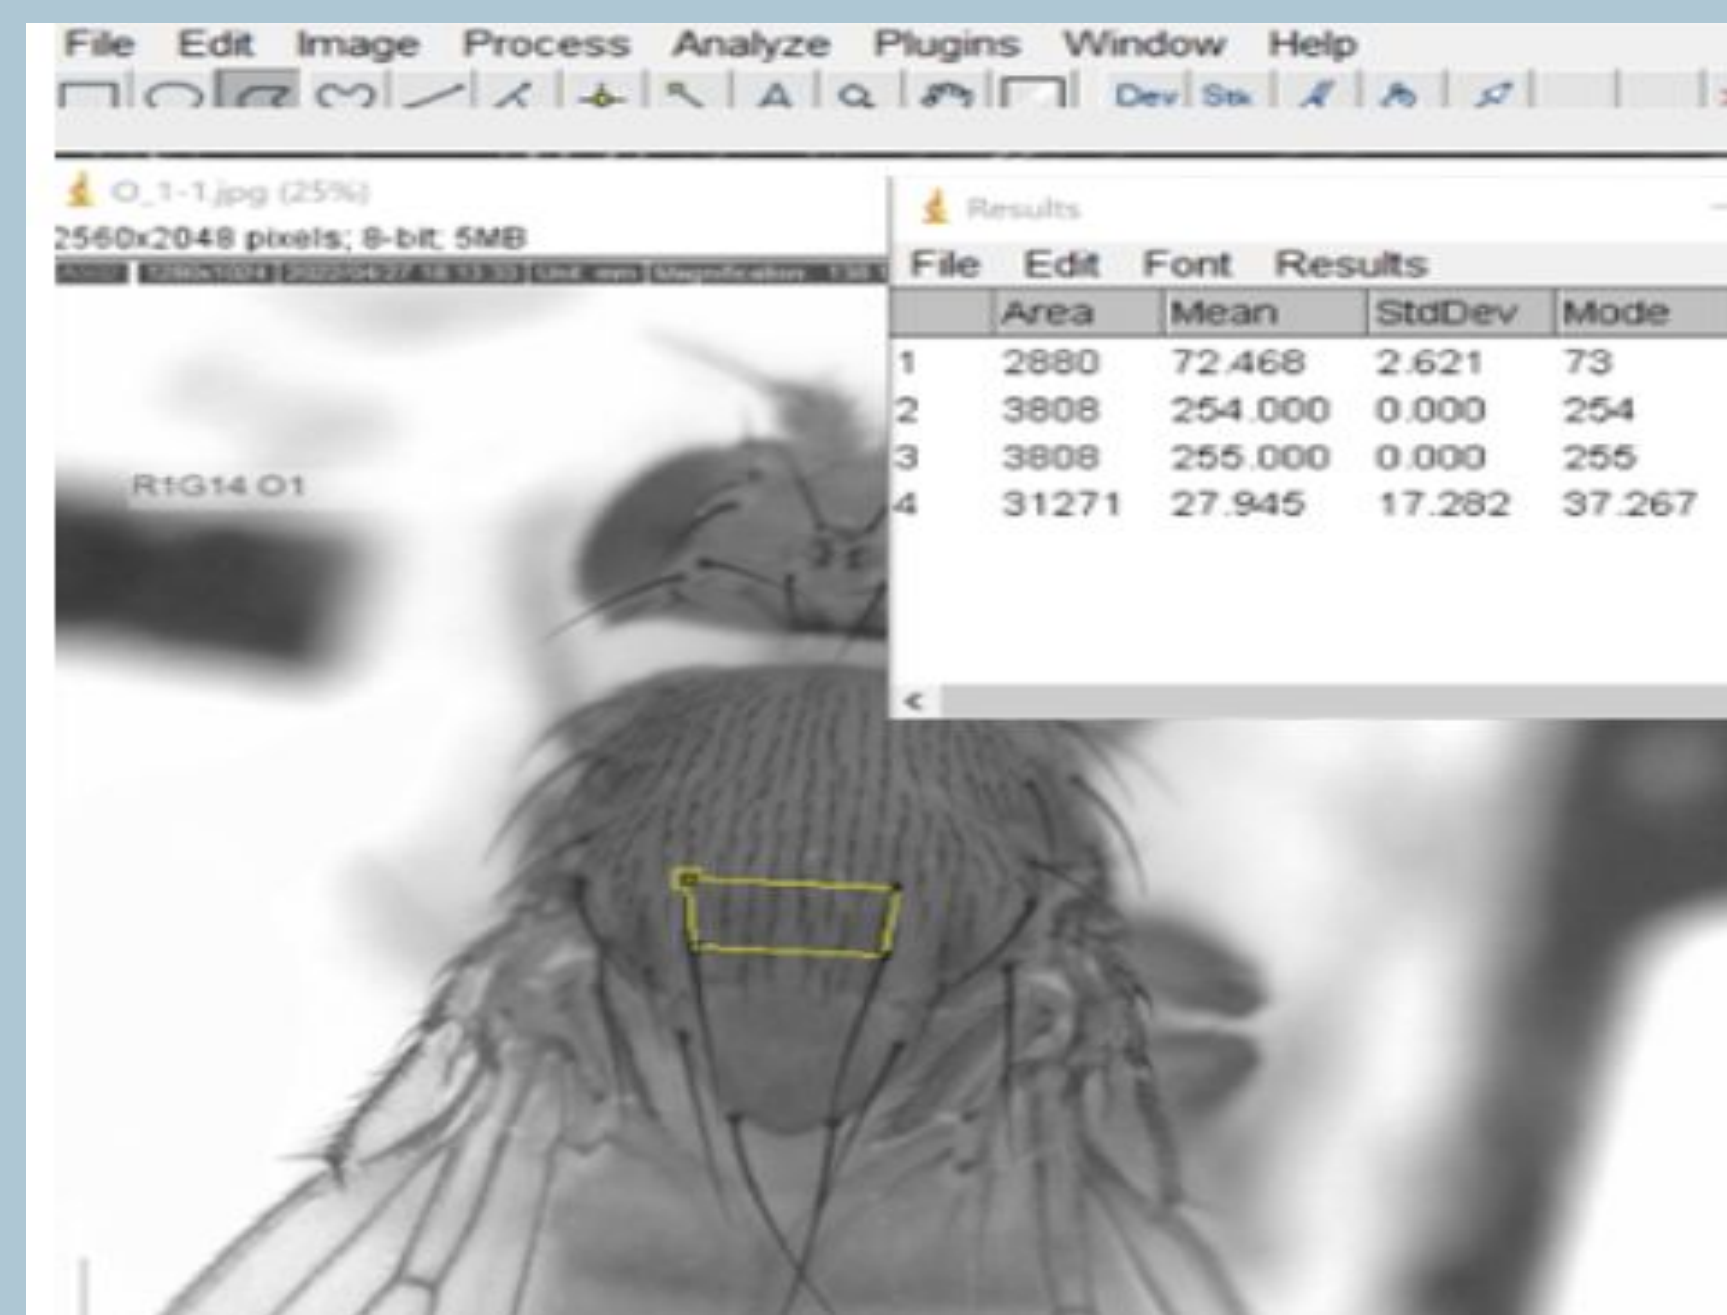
File Edit Image Process Analyze Plugins Window Help

Dev Stk

O_1-1.jpg (25%)
2560x2048 pixels; 8-bit; 5MB
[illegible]

R1G14 O1

Results

File Edit Font Results

| | Area | Mean | StdDev | Mode |
|---|---|---|---|---|
| 1 | 2880 | 72.468 | 2.621 | 73 |
| 2 | 3808 | 254.000 | 0.000 | 254 |
| 3 | 3808 | 255.000 | 0.000 | 255 |
| 4 | 31271 | 27.945 | 17.282 | 37.267 |

<